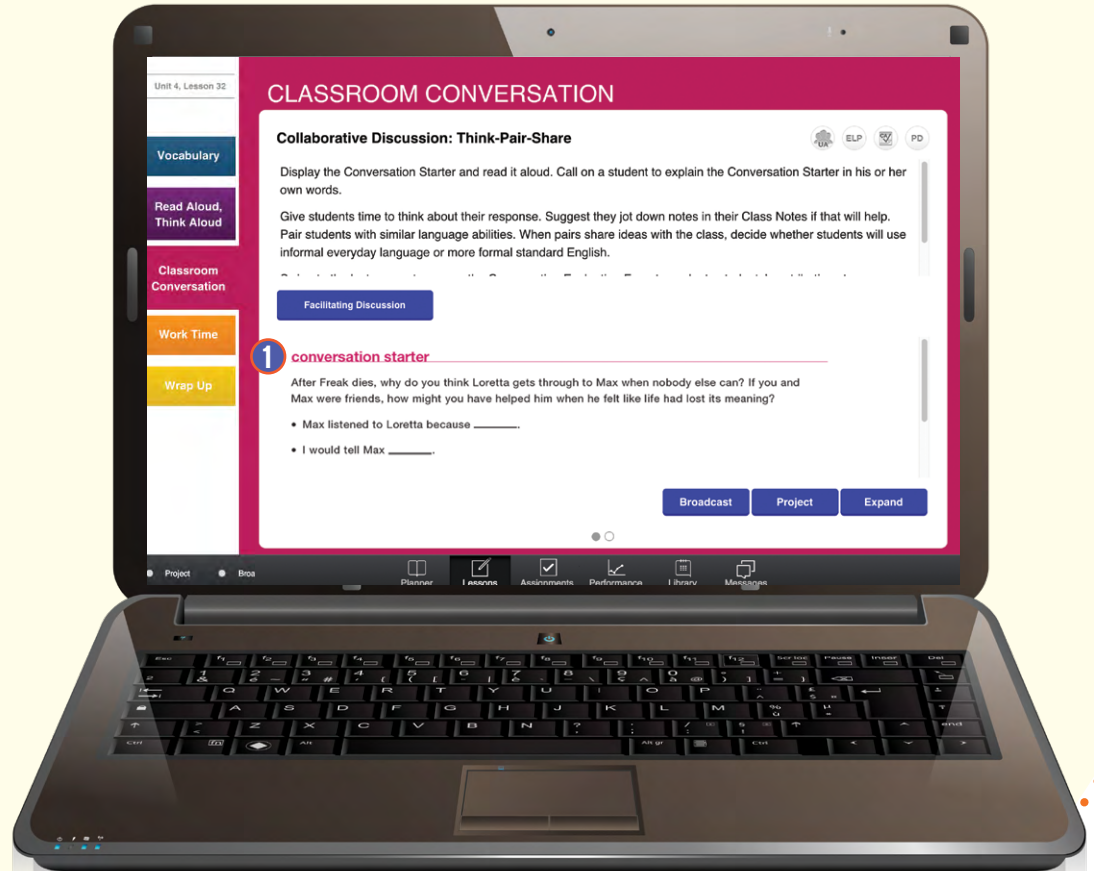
Unit 4, Lesson 32

Vocabulary

Read Aloud, Think Aloud

Classroom Conversation

Work Time

Wrap Up

CLASSROOM CONVERSATION

Collaborative Discussion: Think-Pair-Share

UA ELP PD

Display the Conversation Starter and read it aloud. Call on a student to explain the Conversation Starter in his or her own words.

Give students time to think about their response. Suggest they jot down notes in their Class Notes if that will help. Pair students with similar language abilities. When pairs share ideas with the class, decide whether students will use informal everyday language or more formal standard English.

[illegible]

Facilitating Discussion

1 conversation starter

After Freak dies, why do you think Loretta gets through to Max when nobody else can? If you and Max were friends, how might you have helped him when he felt like life had lost its meaning?

• Max listened to Loretta because ______.

• I would tell Max ______.

Broadcast Project Expand

Project Broa

Planner Lessons Assignments Performance Library Messages